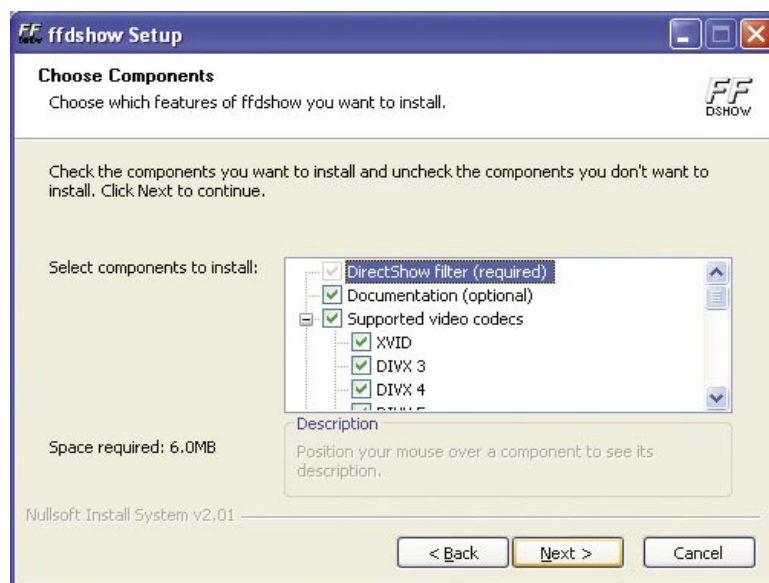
ffdshow Setup

Choose Components
Choose which features of ffdshow you want to install.

FF DSHOW

Check the components you want to install and uncheck the components you don't want to install. Click Next to continue.

Select components to install:

DirectShow filter (required)
Documentation (optional)
Supported video codecs
XVID
DIVX 3
DIVX 4
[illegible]

Space required: 6.0MB

Description
Position your mouse over a component to see its description.

Nullsoft Install System v2.01

< Back
Next >
Cancel